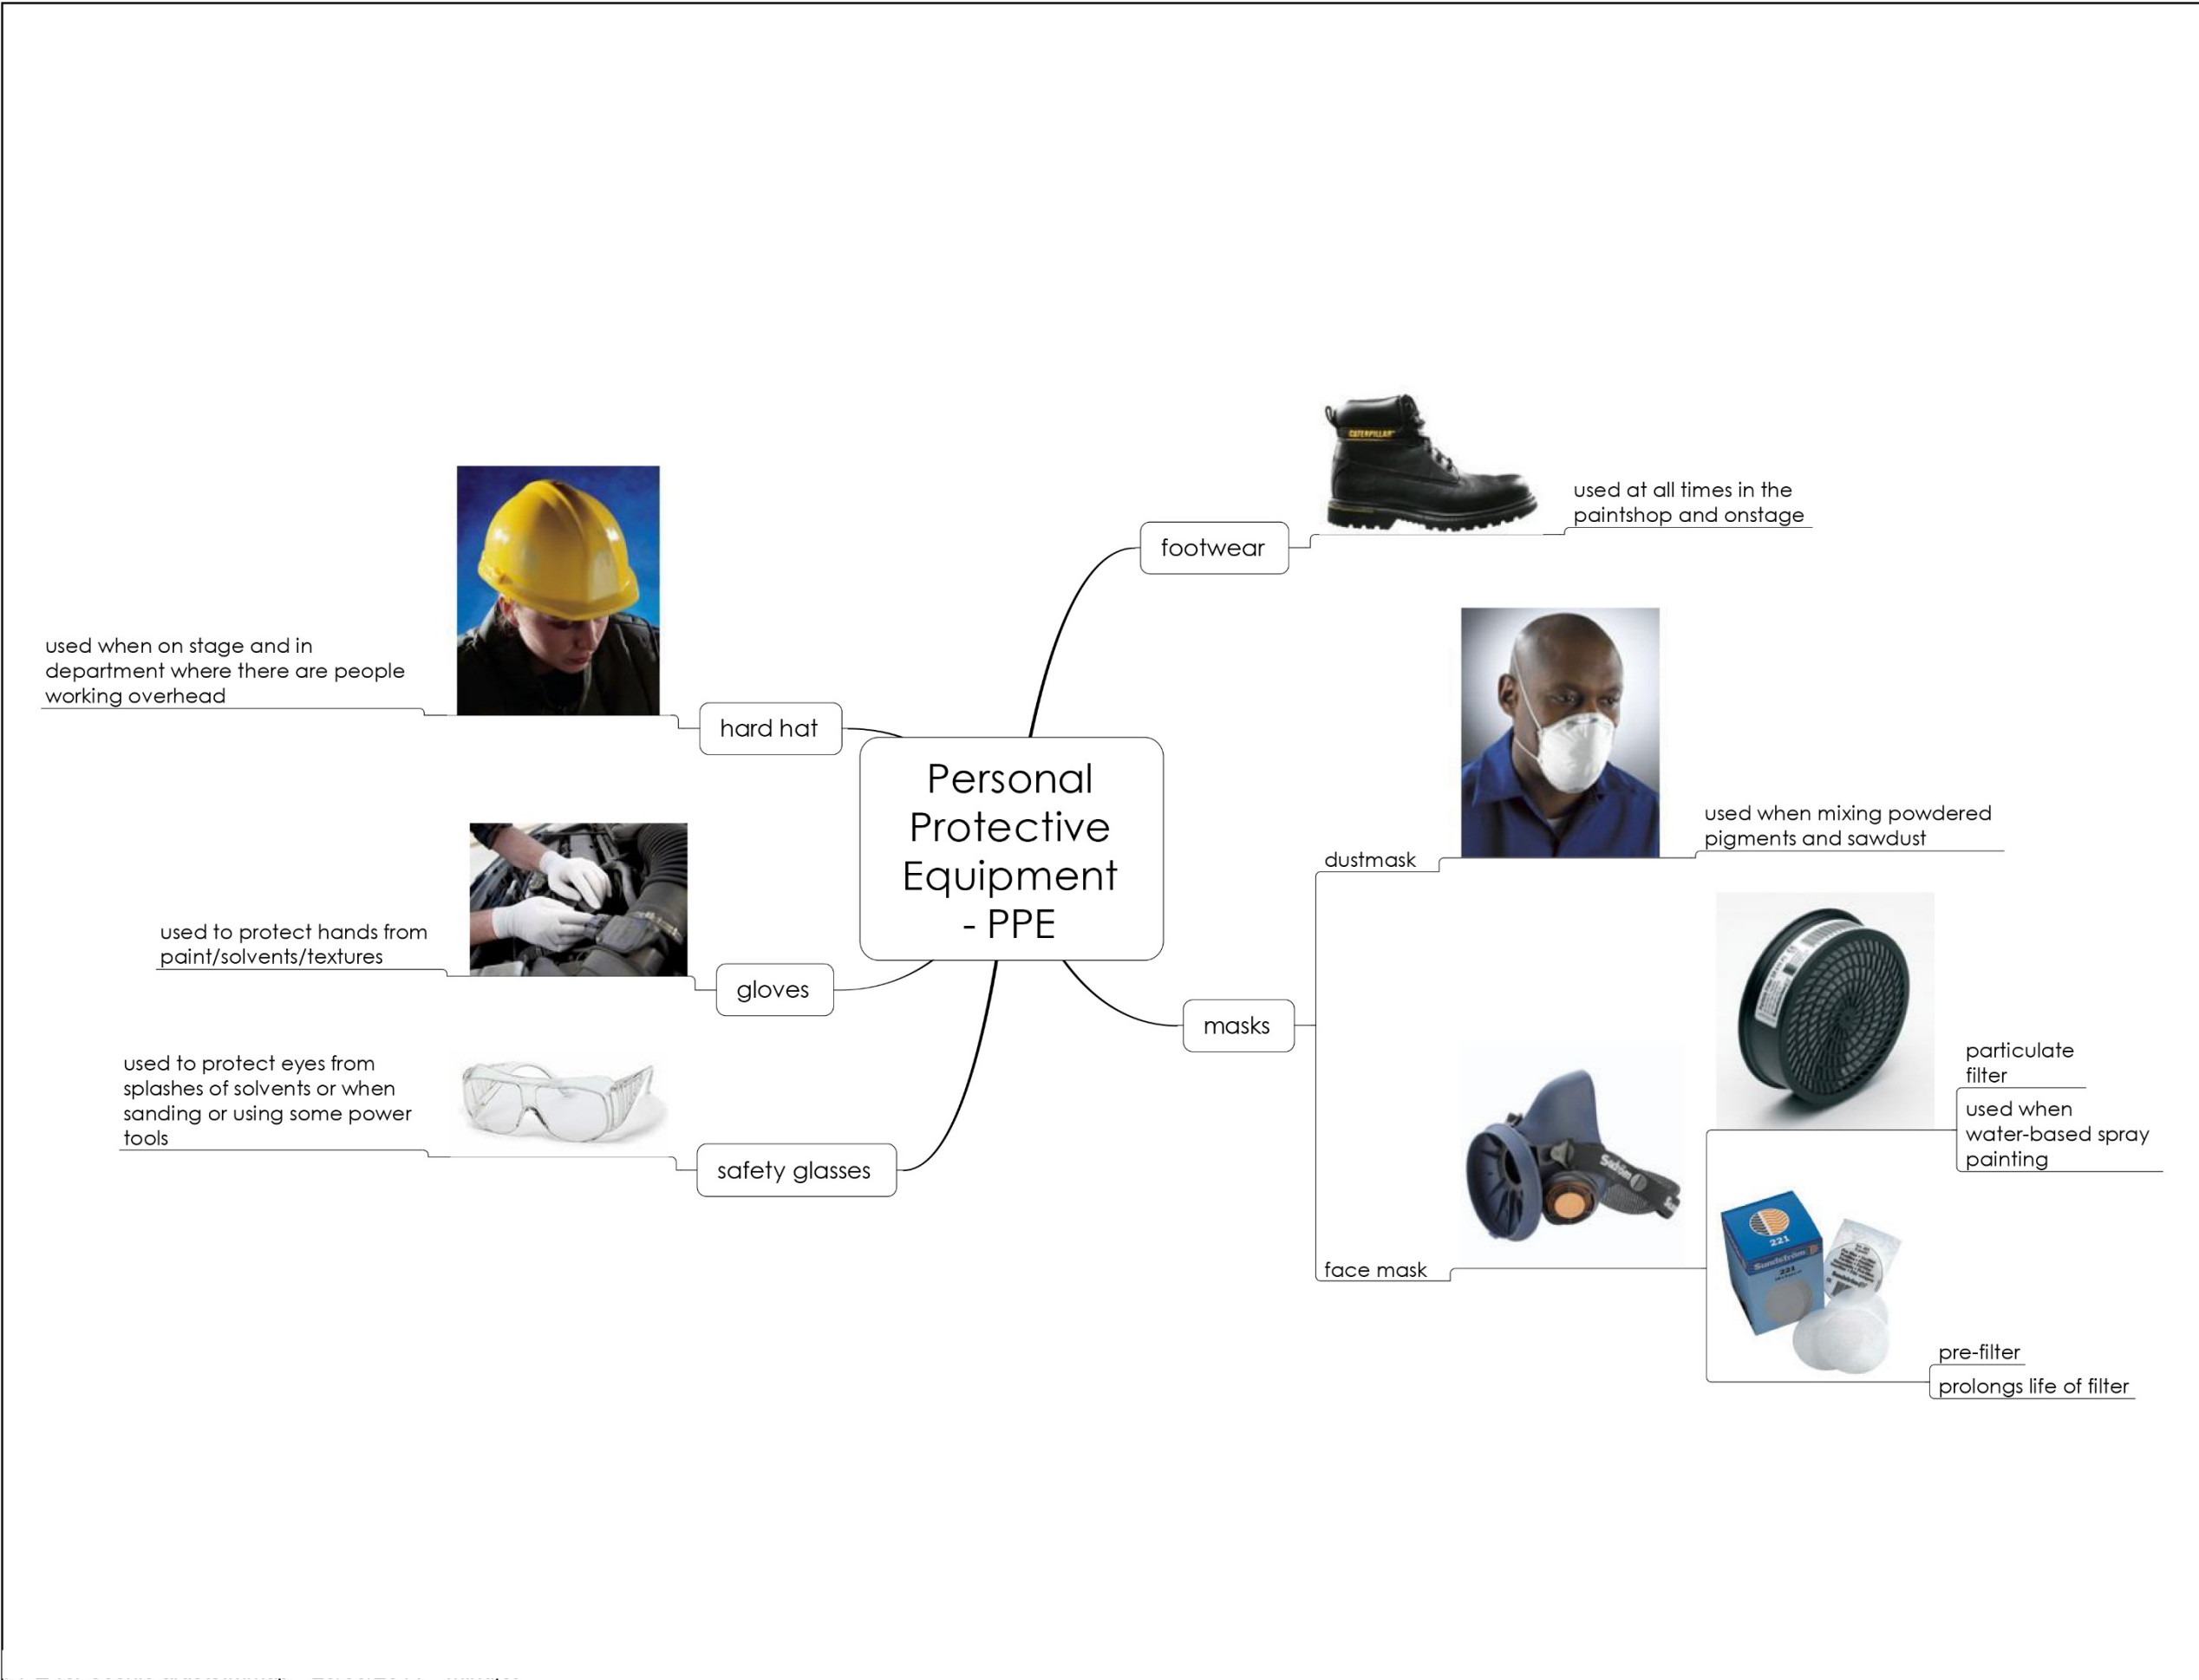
Personal Protective Equipment - PPE

footwear

CATERPILLAR

used at all times in the paintshop and onstage

hard hat

used when on stage and in department where there are people working overhead

gloves

used to protect hands from paint/solvents/textures

safety glasses

used to protect eyes from splashes of solvents or when sanding or using some power tools

masks

dustmask

used when mixing powdered pigments and sawdust

face mask

particulate filter

used when water-based spray painting

pre-filter

prolongs life of filter

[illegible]